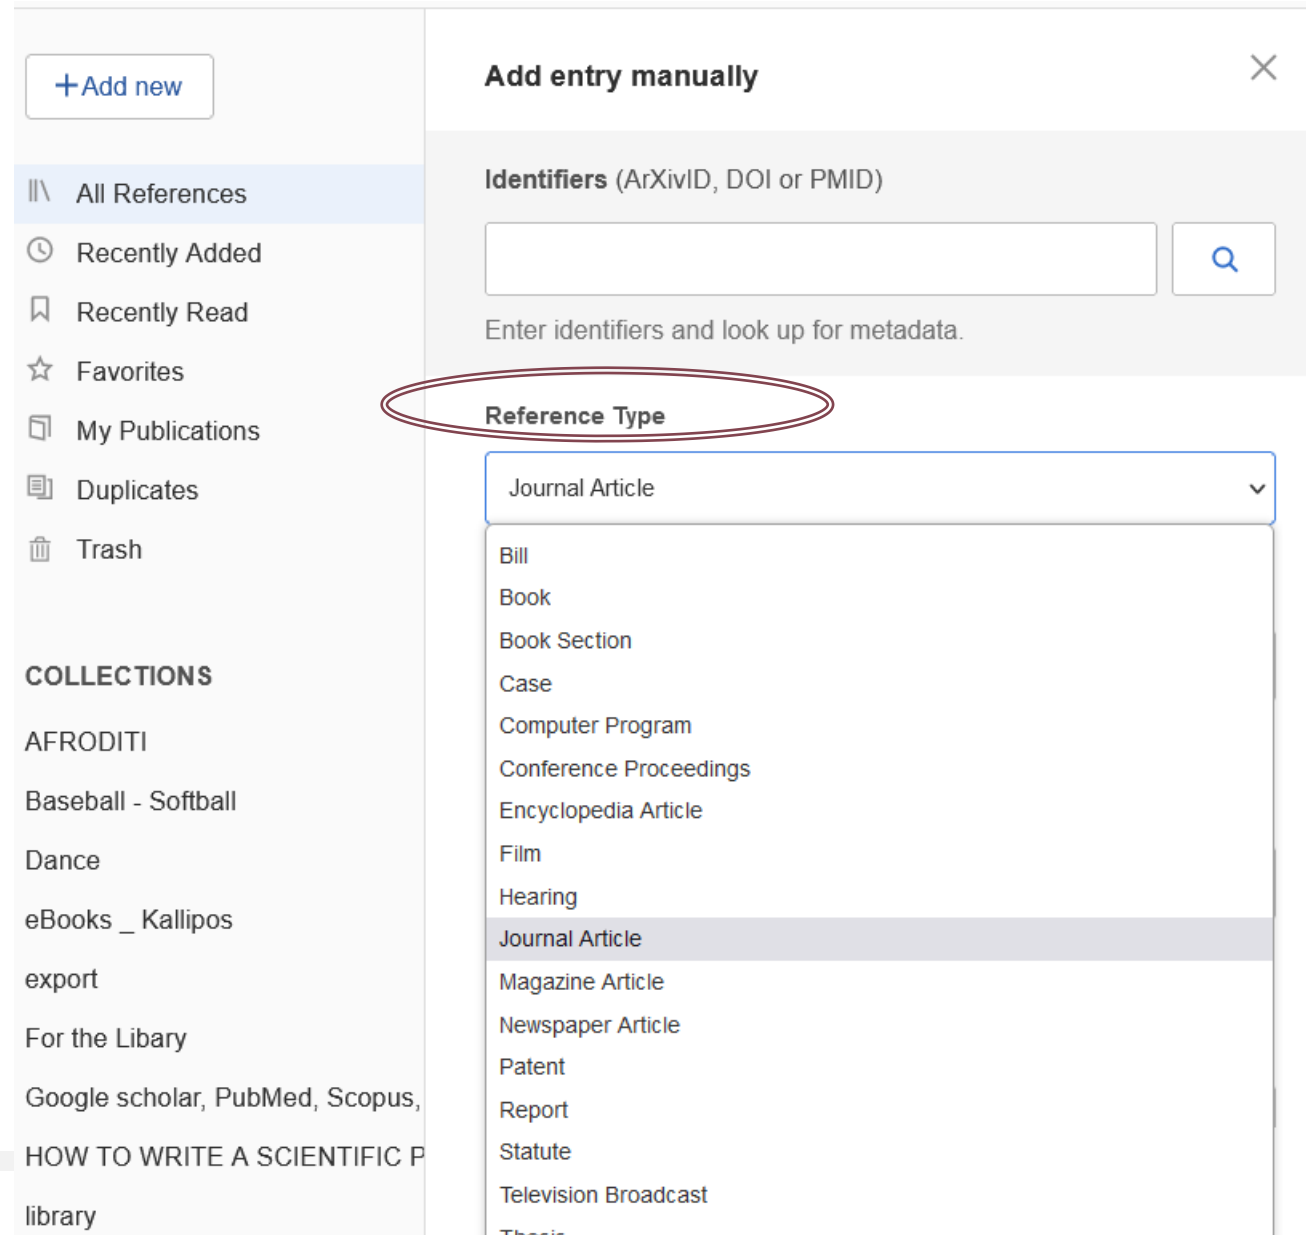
+Add new

All References
Recently Added
Recently Read
Favorites
My Publications
Duplicates
Trash

COLLECTIONS
AFRODITI
Baseball - Softball
Dance
eBooks _ Kallipos
export
For the Libary
Google scholar, PubMed, Scopus,
HOW TO WRITE A SCIENTIFIC P
library

Add entry manually

Identifiers (ArXivID, DOI or PMID)

Enter identifiers and look up for metadata.

Reference Type

Journal Article

Bill
Book
Book Section
Case
Computer Program
Conference Proceedings
Encyclopedia Article
Film
Hearing
Journal Article
Magazine Article
Newspaper Article
Patent
Report
Statute
Television Broadcast
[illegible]